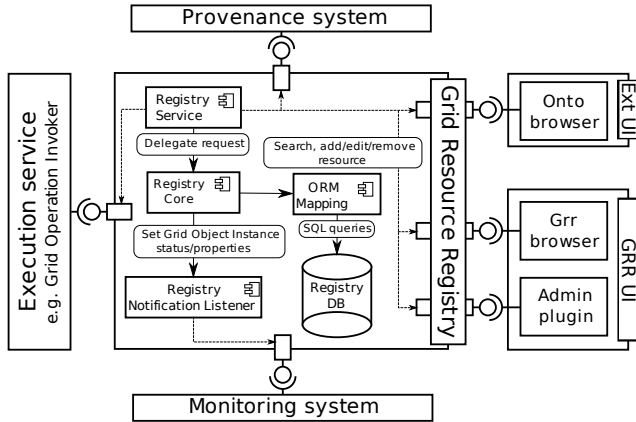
Provenance system

Execution service
e.g. Grid Operation Invoker

Registry Service

Delegate request

Registry Core

ORM Mapping

Search, add/edit/remove resource

SQL queries

Set Grid Object Instance status/properties

Registry Notification Listener

Registry DB

Grid Resource Registry

Onto browser

Ext UI

Grr browser

Admin plugin

GRR UI

Monitoring system